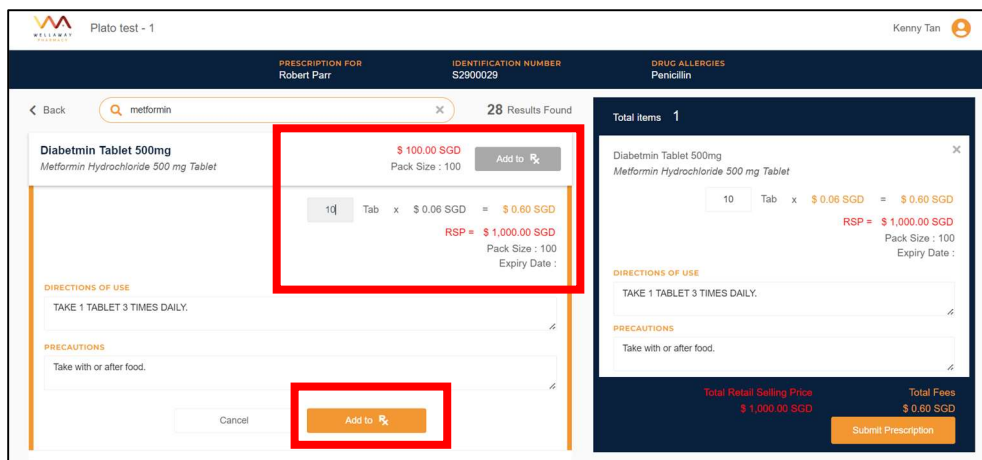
WELLAWAY PHARMACY

Plato test - 1

Kenny Tan

PRESCRIPTION FOR
Robert Parr

IDENTIFICATION NUMBER
S2900029

DRUG ALLERGIES
Penicillin

< Back

metformin

28 Results Found

Diabetmin Tablet 500mg
Metformin Hydrochloride 500 mg Tablet

$ 100.00 SGD
Pack Size : 100

Add to ℞

10 Tab x $ 0.06 SGD = $ 0.60 SGD
RSP = $ 1,000.00 SGD
Pack Size : 100
Expiry Date :

DIRECTIONS OF USE
TAKE 1 TABLET 3 TIMES DAILY.

PRECAUTIONS
Take with or after food.

Cancel

Add to ℞

Total items 1

Diabetmin Tablet 500mg
Metformin Hydrochloride 500 mg Tablet

10 Tab x $ 0.06 SGD = $ 0.60 SGD
RSP = $ 1,000.00 SGD
Pack Size : 100
Expiry Date :

DIRECTIONS OF USE
TAKE 1 TABLET 3 TIMES DAILY.

PRECAUTIONS
Take with or after food.

Total Retail Selling Price
$ 1,000.00 SGD

Total Fees
$ 0.60 SGD

Submit Prescription